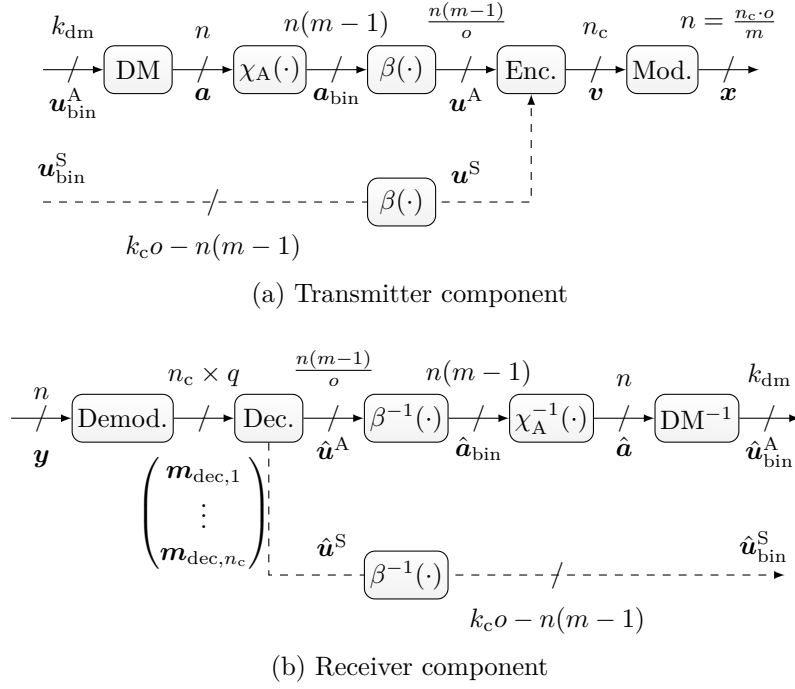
$k_{\mathrm{dm}}$ $n$ $n(m-1)$ $\frac{n(m-1)}{o}$ $n_{\mathrm{c}}$ $n = \frac{n_{\mathrm{c}} \cdot o}{m}$

DM $\chi_{\mathrm{A}}(\cdot)$ $\beta(\cdot)$ Enc. Mod.

$\boldsymbol{u}_{\mathrm{bin}}^{\mathrm{A}}$ $\boldsymbol{a}$ $\boldsymbol{a}_{\mathrm{bin}}$ $\boldsymbol{u}^{\mathrm{A}}$ $\boldsymbol{v}$ $\boldsymbol{x}$

$\boldsymbol{u}_{\mathrm{bin}}^{\mathrm{S}}$ $\beta(\cdot)$ $\boldsymbol{u}^{\mathrm{S}}$

$k_{\mathrm{c}}o - n(m-1)$

(a) Transmitter component

$n$ $n_{\mathrm{c}} \times q$ $\frac{n(m-1)}{o}$ $n(m-1)$ $n$ $k_{\mathrm{dm}}$

Demod. Dec. $\beta^{-1}(\cdot)$ $\chi_{\mathrm{A}}^{-1}(\cdot)$ $\mathrm{DM}^{-1}$

$\boldsymbol{y}$ $\hat{\boldsymbol{u}}^{\mathrm{A}}$ $\hat{\boldsymbol{a}}_{\mathrm{bin}}$ $\hat{\boldsymbol{a}}$ $\hat{\boldsymbol{u}}_{\mathrm{bin}}^{\mathrm{A}}$

$\begin{pmatrix} \boldsymbol{m}_{\mathrm{dec},1} \\ \vdots \\ \boldsymbol{m}_{\mathrm{dec},n_{\mathrm{c}}} \end{pmatrix}$

$\hat{\boldsymbol{u}}^{\mathrm{S}}$ $\beta^{-1}(\cdot)$ $\hat{\boldsymbol{u}}_{\mathrm{bin}}^{\mathrm{S}}$

$k_{\mathrm{c}}o - n(m-1)$

(b) Receiver component